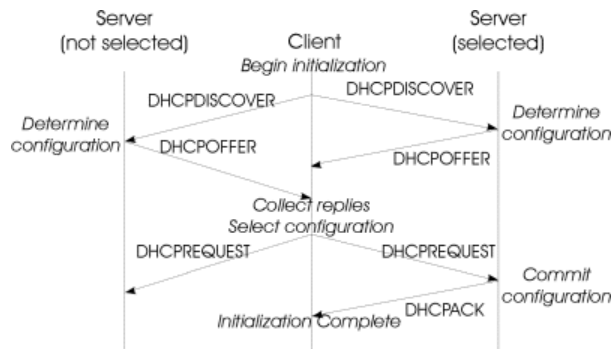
Server
(not selected)

Client

Server
(selected)

Begin initialization

DHCPDISCOVER

DHCPDISCOVER

Determine configuration

Determine configuration

DHCPOFFER

DHCPOFFER

Collect replies
Select configuration

DHCPREQUEST

DHCPREQUEST

Commit configuration

DHCPACK

Initialization Complete